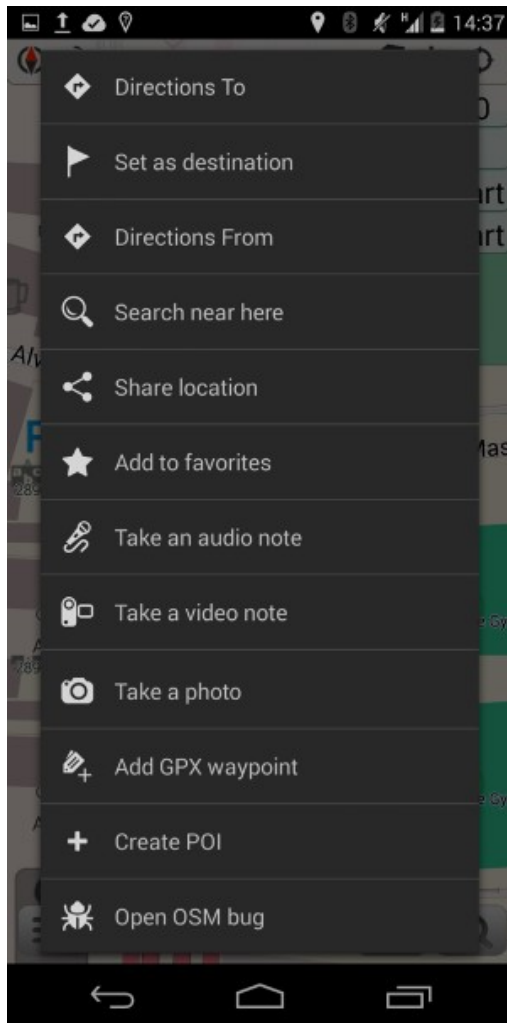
14:37

Directions To

Set as destination

Directions From

Search near here

Share location

Add to favorites

Take an audio note

Take a video note

Take a photo

Add GPX waypoint

Create POI

Open OSM bug